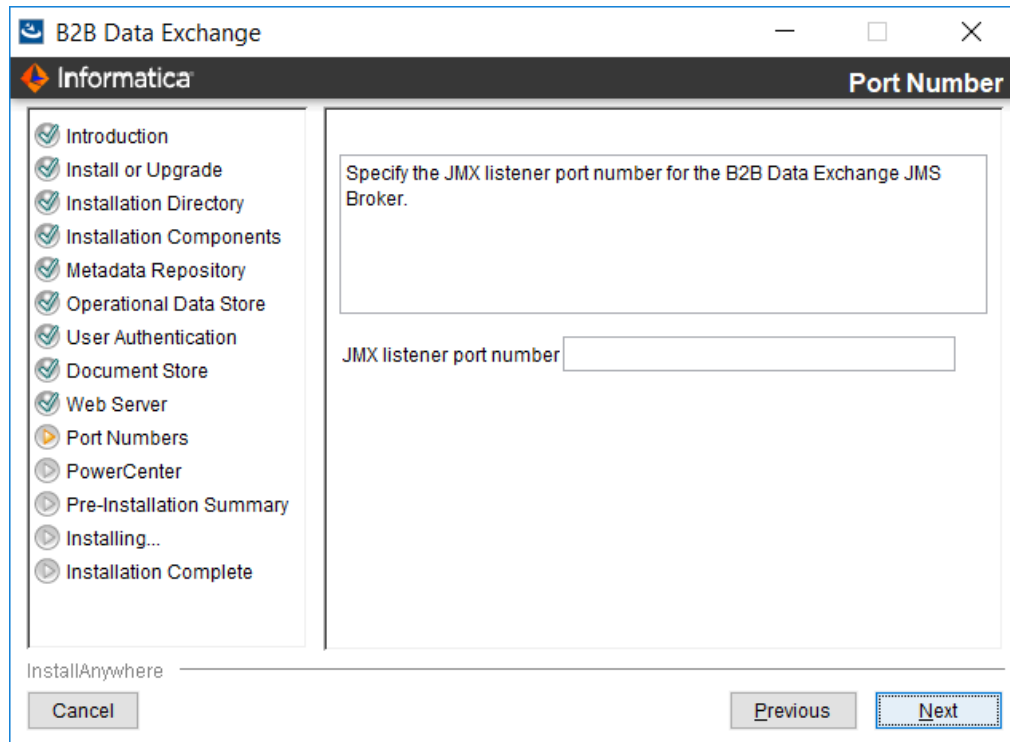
B2B Data Exchange

Informatica

Port Number

Introduction
Install or Upgrade
Installation Directory
Installation Components
Metadata Repository
Operational Data Store
User Authentication
Document Store
Web Server
Port Numbers
PowerCenter
Pre-Installation Summary
Installing...
Installation Complete

Specify the JMX listener port number for the B2B Data Exchange JMS Broker.

JMX listener port number

InstallAnywhere

Cancel

Previous

Next